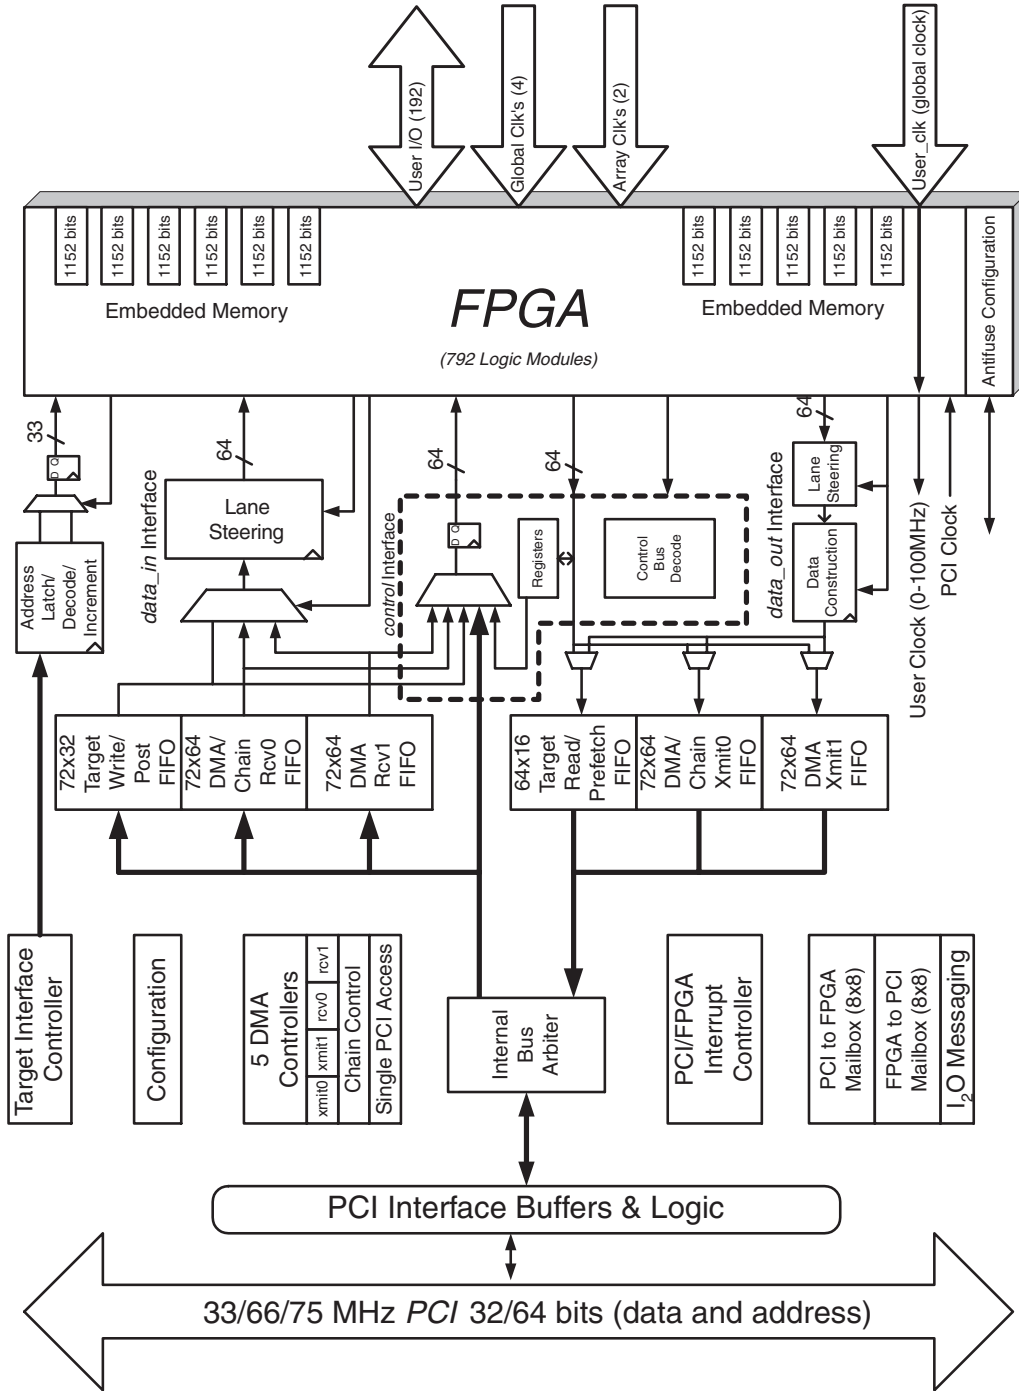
User I/O (192)
Global Clk's (4)
Array Clk's (2)
User_clk (global clock)

1152 bits
1152 bits
1152 bits
1152 bits
1152 bits
1152 bits
Embedded Memory

FPGA
(792 Logic Modules)

1152 bits
1152 bits
1152 bits
1152 bits
1152 bits
Embedded Memory

Antifuse Configuration

33
64
64
64
64

Address Latch/ Decode/ Increment

Lane Steering
data_in Interface

control Interface
Registers
Control Bus Decode

Lane Steering
Data Construction
data_out Interface

User Clock (0-100MHz)
PCI Clock

72x32 Target Write/ Post FIFO
72x64 DMA/ Chain Rcv0 FIFO
72x64 DMA Rcv1 FIFO

64x16 Target Read/ Prefetch FIFO
72x64 DMA/ Chain Xmit0 FIFO
72x64 DMA Xmit1 FIFO

Target Interface Controller
Configuration
5 DMA Controllers
xmit0
xmit1
rcv0
rcv1
Chain Control
Single PCI Access
Internal Bus Arbiter
PCI/FPGA Interrupt Controller
PCI to FPGA Mailbox (8x8)
FPGA to PCI Mailbox (8x8)
$I_2O$ Messaging

PCI Interface Buffers & Logic

33/66/75 MHz PCI 32/64 bits (data and address)